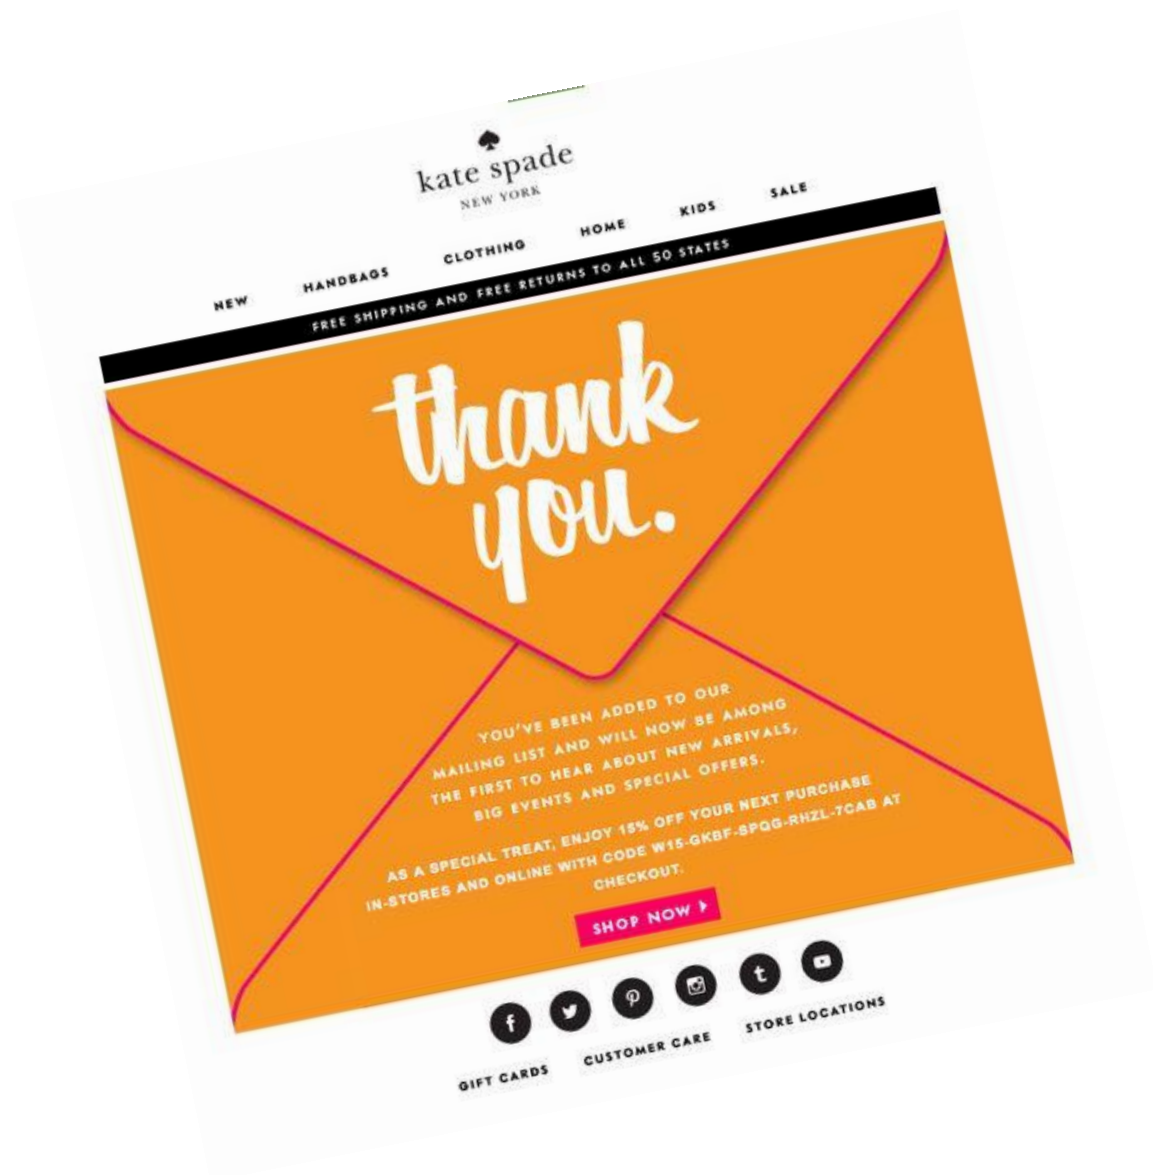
kate spade
NEW YORK

NEW HANDBAGS CLOTHING HOME KIDS SALE

FREE SHIPPING AND FREE RETURNS TO ALL 50 STATES

thank you.

YOU'VE BEEN ADDED TO OUR MAILING LIST AND WILL NOW BE AMONG THE FIRST TO HEAR ABOUT NEW ARRIVALS, BIG EVENTS AND SPECIAL OFFERS.

AS A SPECIAL TREAT, ENJOY 15% OFF YOUR NEXT PURCHASE IN-STORES AND ONLINE WITH CODE W15-GKBF-SPQG-RHZL-7CAB AT CHECKOUT.

SHOP NOW ›

GIFT CARDS CUSTOMER CARE STORE LOCATIONS